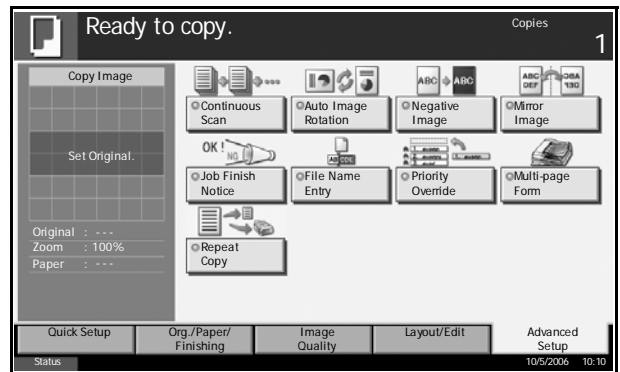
Ready to copy.

Copies
1

Copy Image

Set Original.

Original : ---
Zoom : 100%
Paper : ---

Continuous Scan

Auto Image Rotation

ABC ABC
Negative Image

ABC DEF
Mirror Image

OK!
NG
Job Finish Notice

ABCDE
File Name Entry

Priority Override

Multi-page Form

Repeat Copy

Quick Setup

Org./Paper/ Finishing

Image Quality

Layout/Edit

Advanced Setup

Status

10/5/2006 10:10